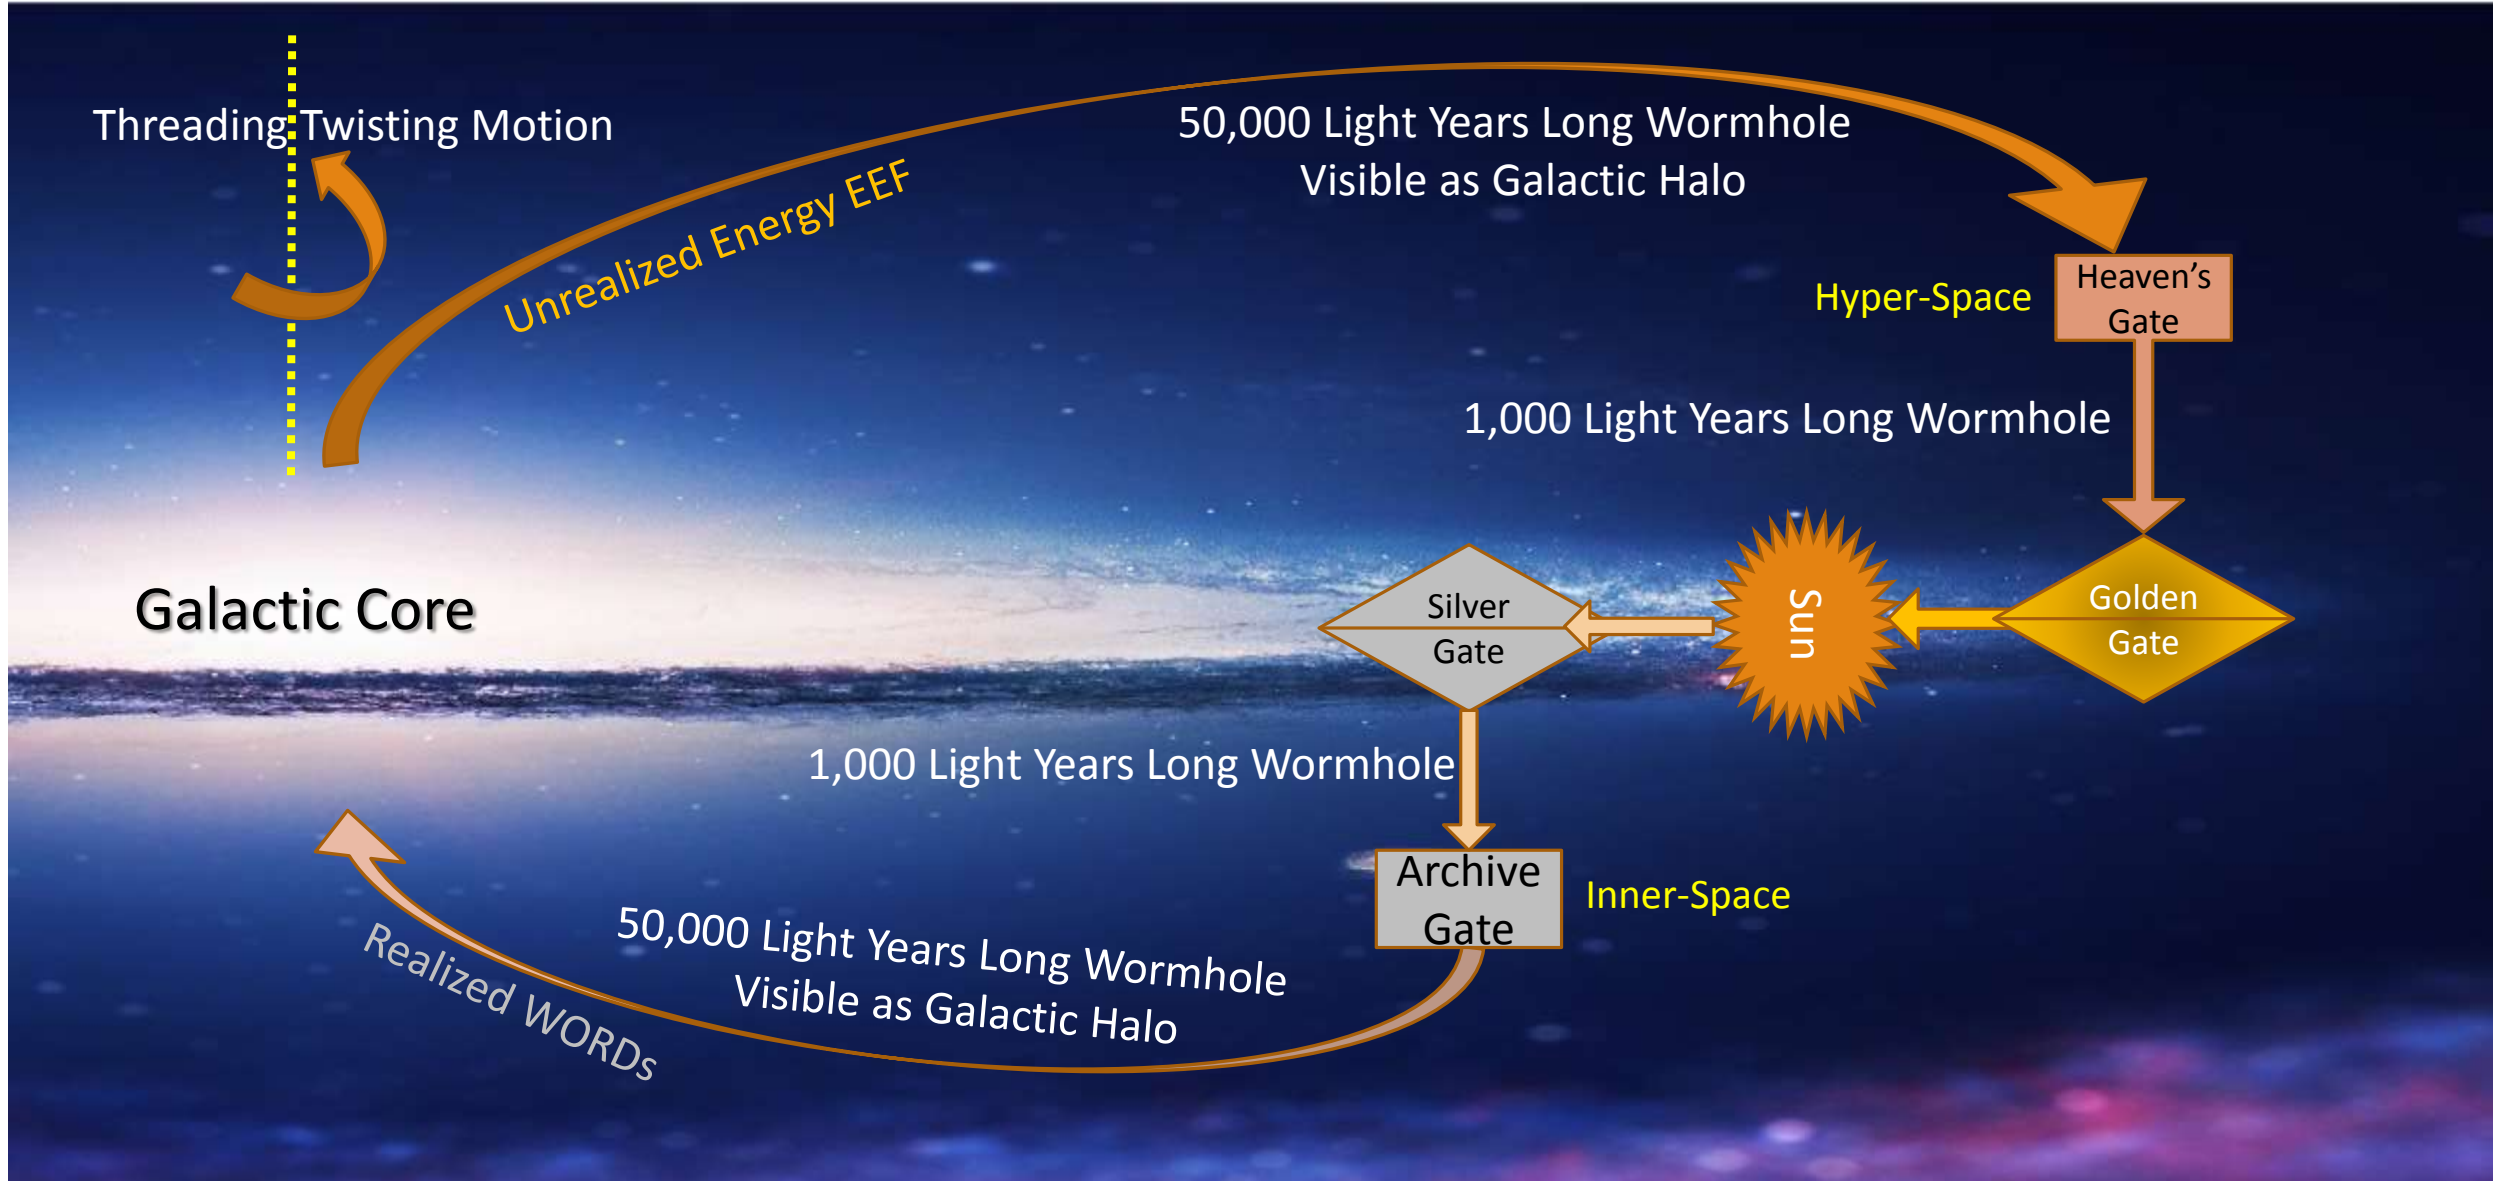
Threading Twisting Motion

Unrealized Energy EEF

50,000 Light Years Long Wormhole
Visible as Galactic Halo

Hyper-Space

Heaven's Gate

1,000 Light Years Long Wormhole

Galactic Core

Silver Gate

Sun

Golden Gate

1,000 Light Years Long Wormhole

Archive Gate

Inner-Space

50,000 Light Years Long Wormhole
Visible as Galactic Halo

Realized WORDs